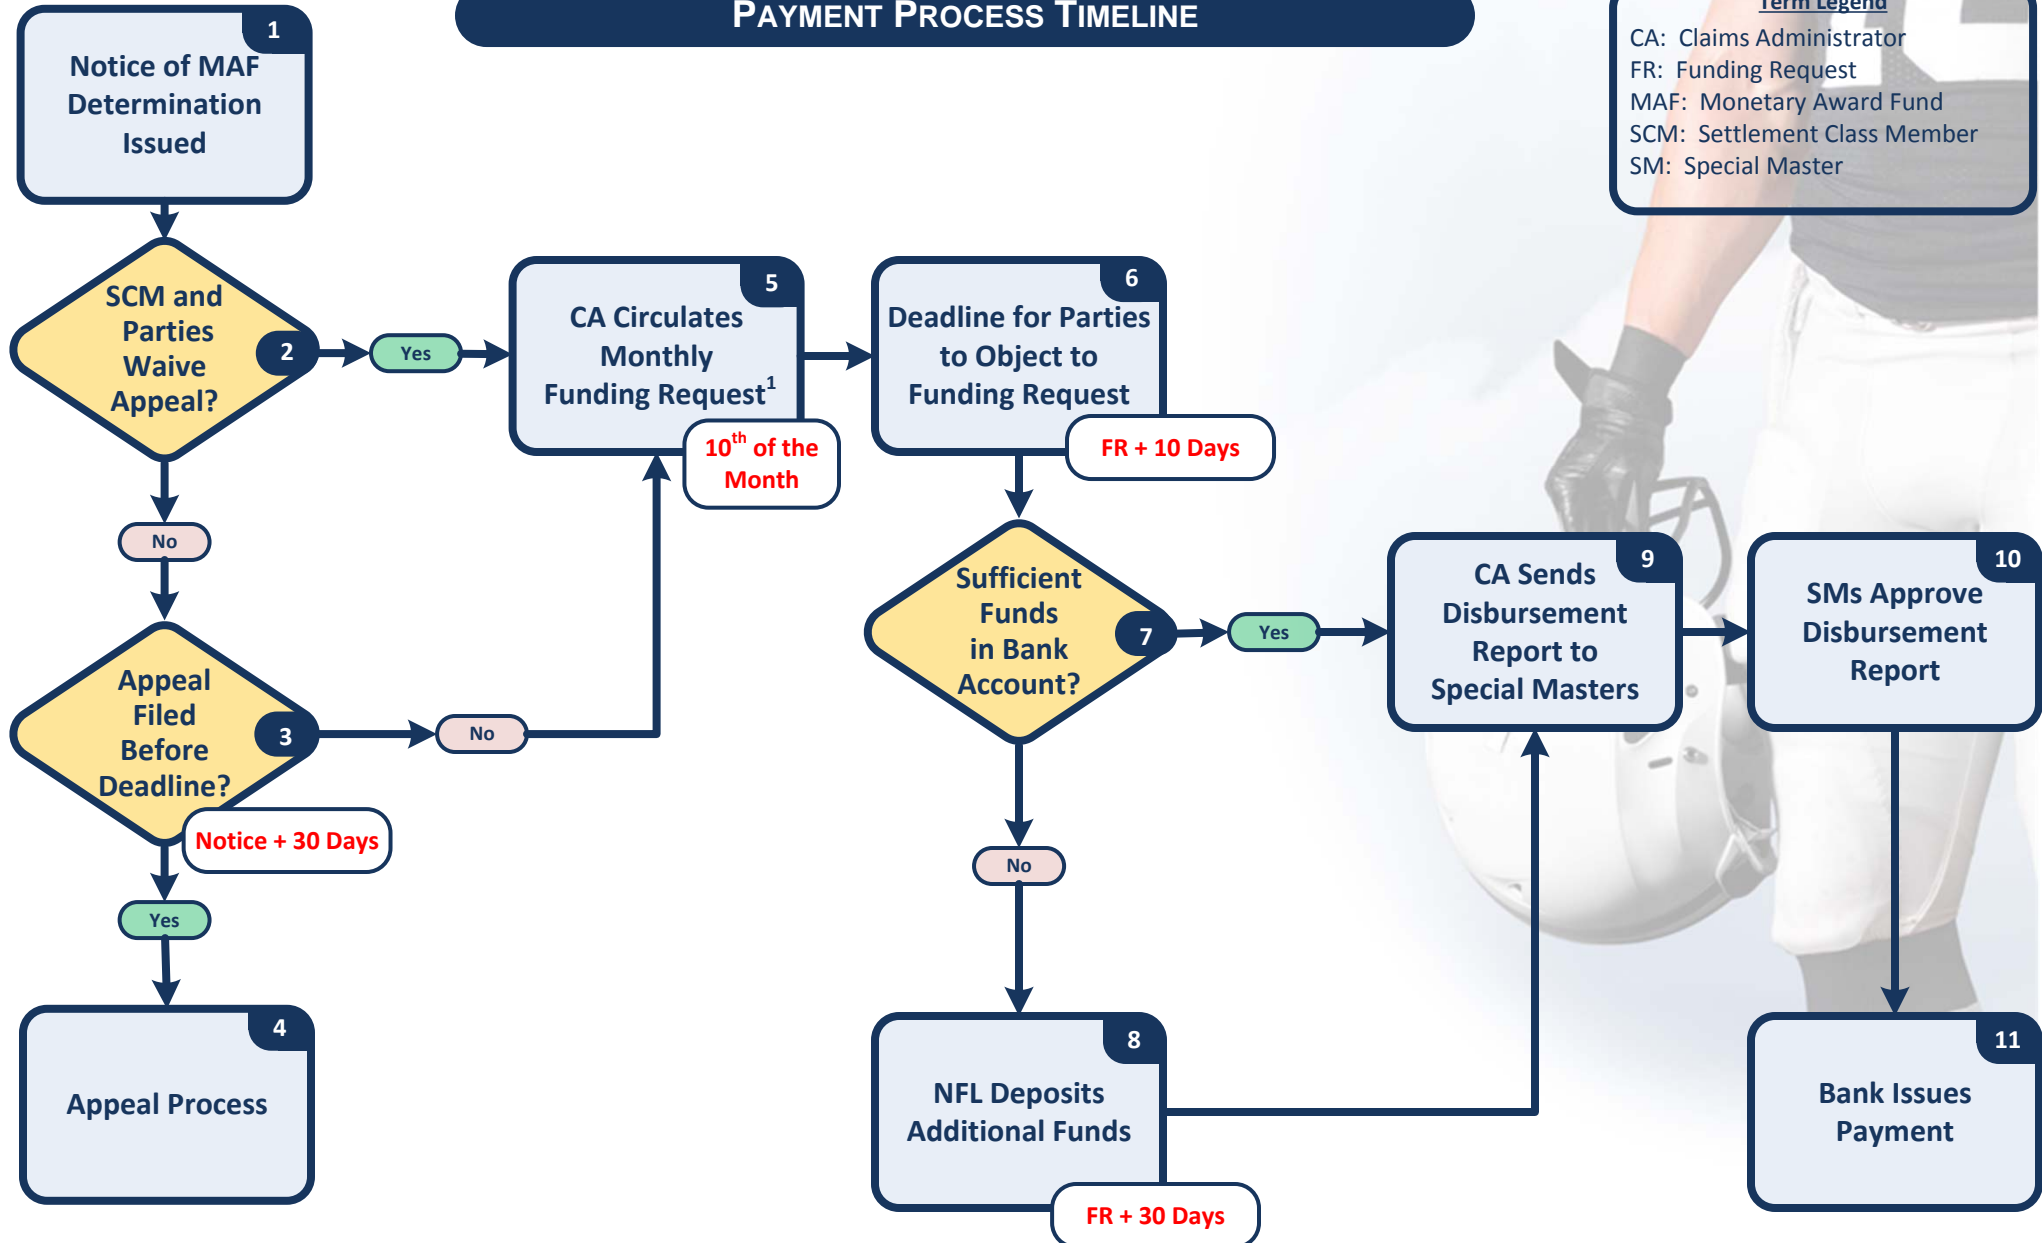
PAYMENT PROCESS TIMELINE

Term Legend
CA: Claims Administrator
FR: Funding Request
MAF: Monetary Award Fund
SCM: Settlement Class Member
SM: Special Master

1
Notice of MAF Determination Issued

2
SCM and Parties Waive Appeal?

Yes

No

5
CA Circulates Monthly Funding Request$^1$

$10^{th}$ of the Month

6
Deadline for Parties to Object to Funding Request

FR + 10 Days

3
Appeal Filed Before Deadline?

No

Notice + 30 Days

Yes

4
Appeal Process

7
Sufficient Funds in Bank Account?

Yes

No

9
CA Sends Disbursement Report to Special Masters

10
SMs Approve Disbursement Report

8
NFL Deposits Additional Funds

FR + 30 Days

11
Bank Issues Payment